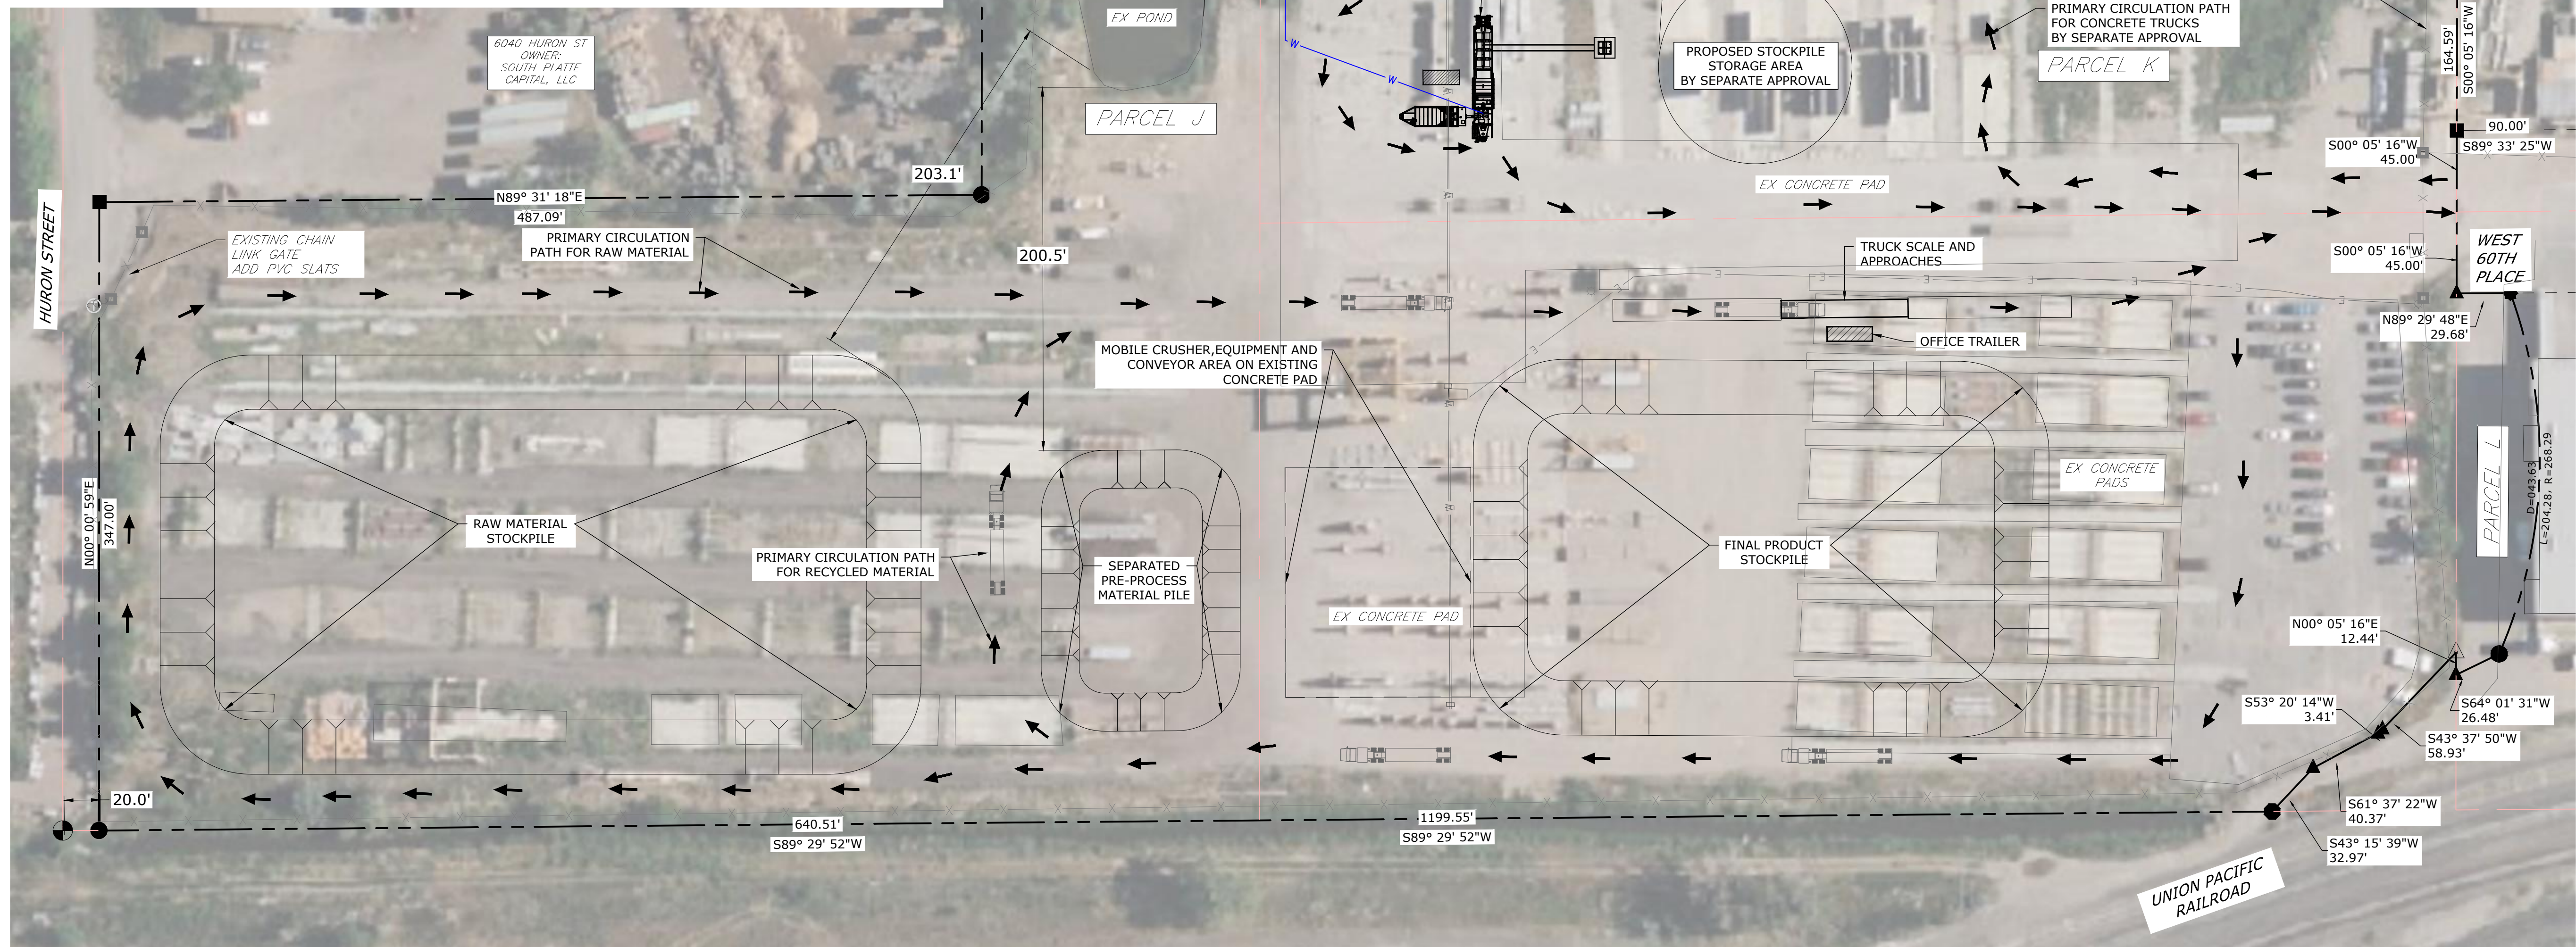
EX POND

6040 HURON ST
OWNER:
SOUTH PLATTE
CAPITAL, LLC

PROPOSED STOCKPILE
STORAGE AREA
BY SEPARATE APPROVAL

PRIMARY CIRCULATION PATH
FOR CONCRETE TRUCKS
BY SEPARATE APPROVAL

PARCEL K

164.59'
S00° 05' 16"W

PARCEL J

90.00'
S89° 33' 25"W

S00° 05' 16"W
45.00'

203.1'

N89° 31' 18"E
487.09'

EX CONCRETE PAD

HURON STREET

EXISTING CHAIN
LINK GATE
ADD PVC SLATS

PRIMARY CIRCULATION
PATH FOR RAW MATERIAL

200.5'

TRUCK SCALE AND
APPROACHES

S00° 05' 16"W
45.00'

WEST
60TH
PLACE

N89° 29' 48"E
29.68'

OFFICE TRAILER

MOBILE CRUSHER,EQUIPMENT AND
CONVEYOR AREA ON EXISTING
CONCRETE PAD

EX CONCRETE
PADS

PARCEL L

D=043.63
L=204.28, R=268.29

RAW MATERIAL
STOCKPILE

N00° 00' 59"E
347.00'

PRIMARY CIRCULATION PATH
FOR RECYCLED MATERIAL

SEPARATED
PRE-PROCESS
MATERIAL PILE

FINAL PRODUCT
STOCKPILE

EX CONCRETE PAD

N00° 05' 16"E
12.44'

S53° 20' 14"W
3.41'

S64° 01' 31"W
26.48'

S43° 37' 50"W
58.93'

20.0'

640.51'
S89° 29' 52"W

1199.55'
S89° 29' 52"W

S61° 37' 22"W
40.37'

S43° 15' 39"W
32.97'

UNION PACIFIC
RAILROAD